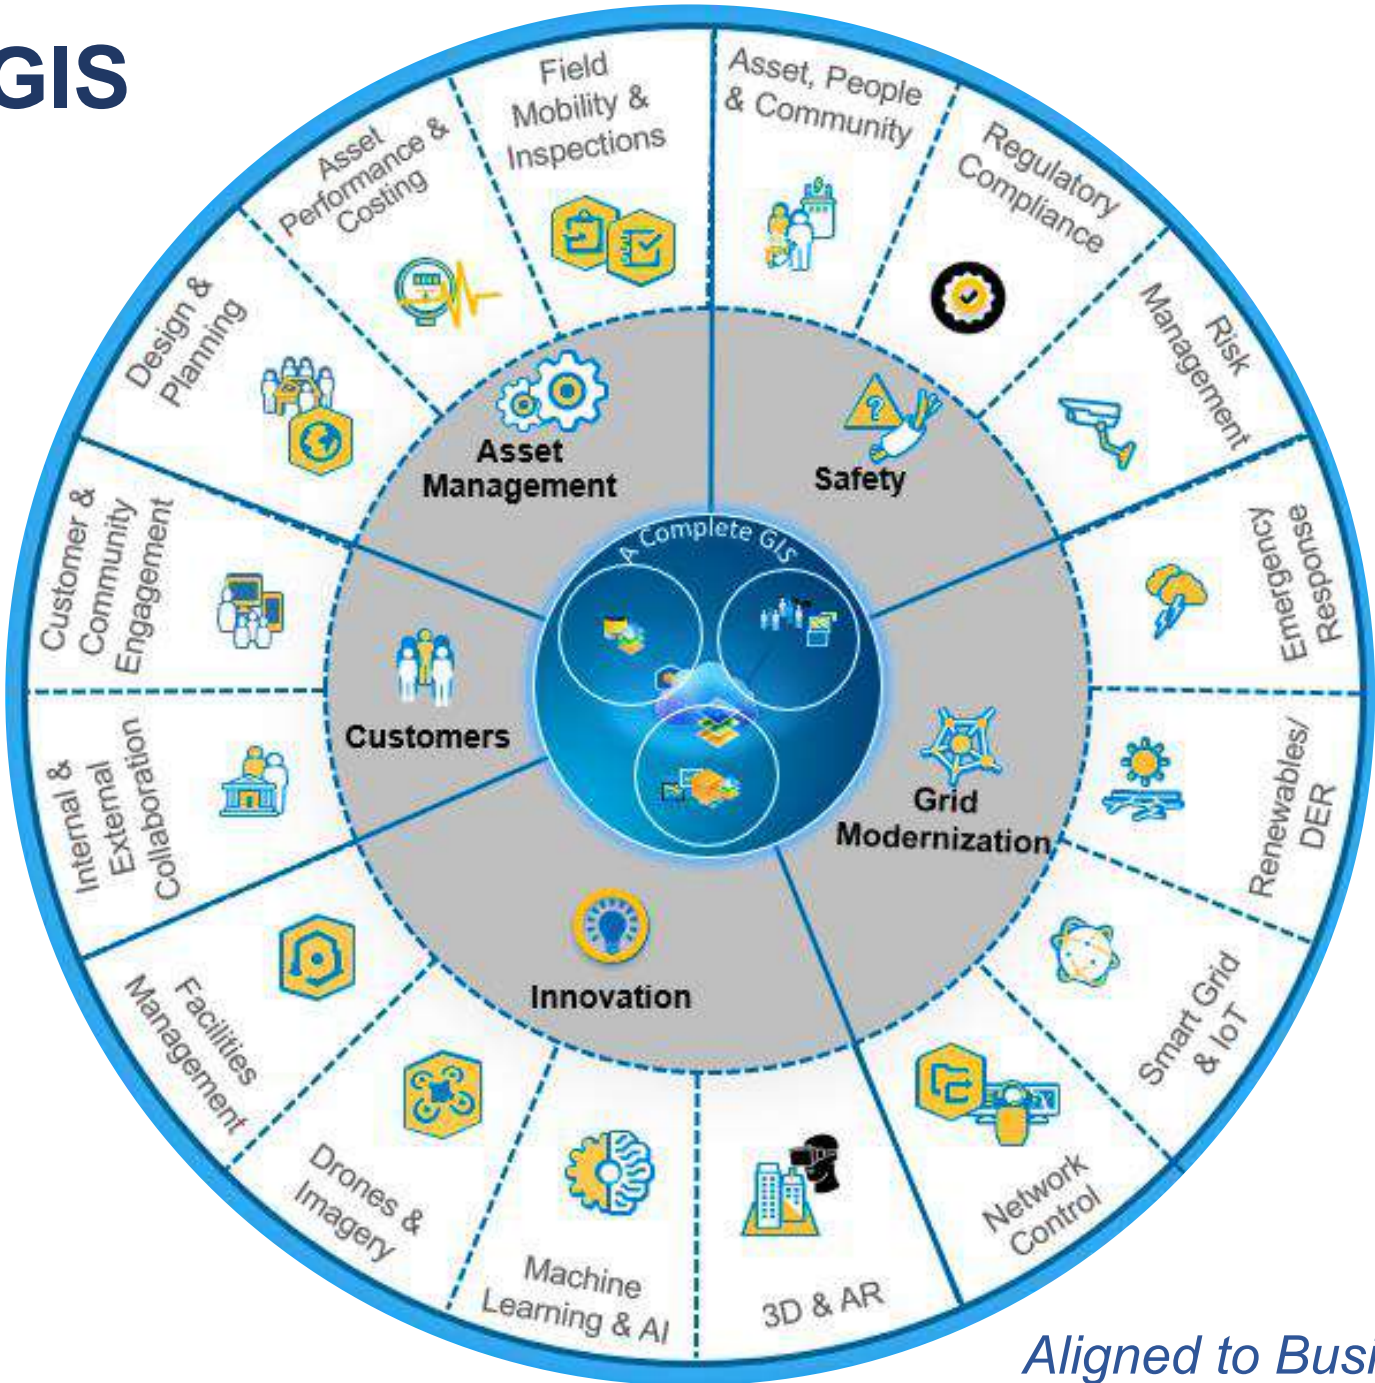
GIS

Field Mobility & Inspections

Asset, People & Community

Regulatory Compliance

Risk Management

Emergency Response

Renewables/ DER

Smart Grid & IoT

Network Control

3D & AR

Machine Learning & AI

Drones & Imagery

Facilities Management

Internal & External Collaboration

Customer & Community Engagement

Design & Planning

Asset Performance & Costing

Asset Management

Safety

Grid Modernization

Innovation

Customers

A Complete GIS

Aligned to Busi